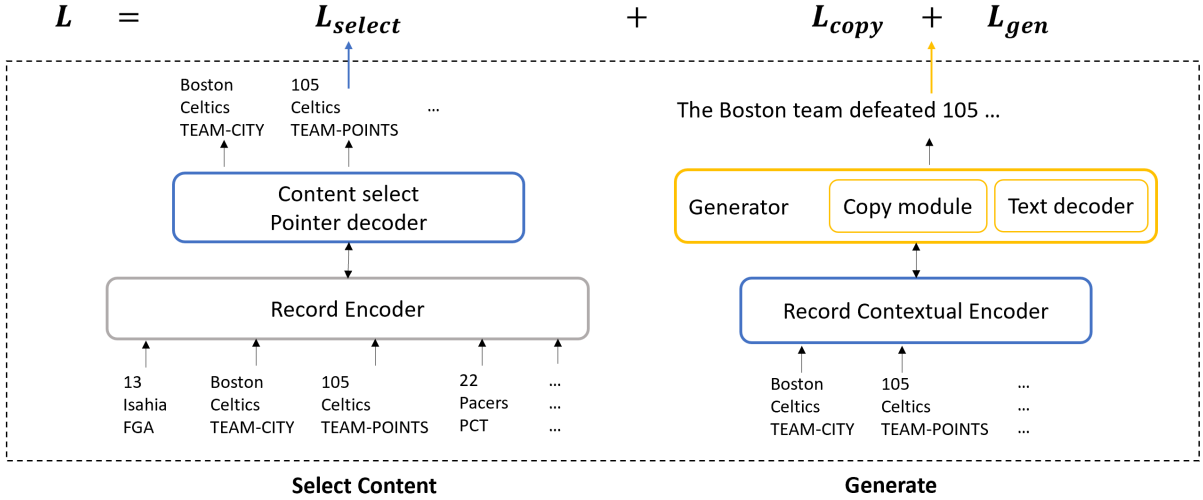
$L = L_{select} + L_{copy} + L_{gen}$

Boston
Celtics
TEAM-CITY

105
Celtics
TEAM-POINTS

...

Content select
Pointer decoder

Record Encoder

13
Isahia
FGA

Boston
Celtics
TEAM-CITY

105
Celtics
TEAM-POINTS

22
Pacers
PCT

...
...
...

The Boston team defeated 105 ...

Generator

Copy module

Text decoder

Record Contextual Encoder

Boston
Celtics
TEAM-CITY

105
Celtics
TEAM-POINTS

...
...
...

Select Content

Generate